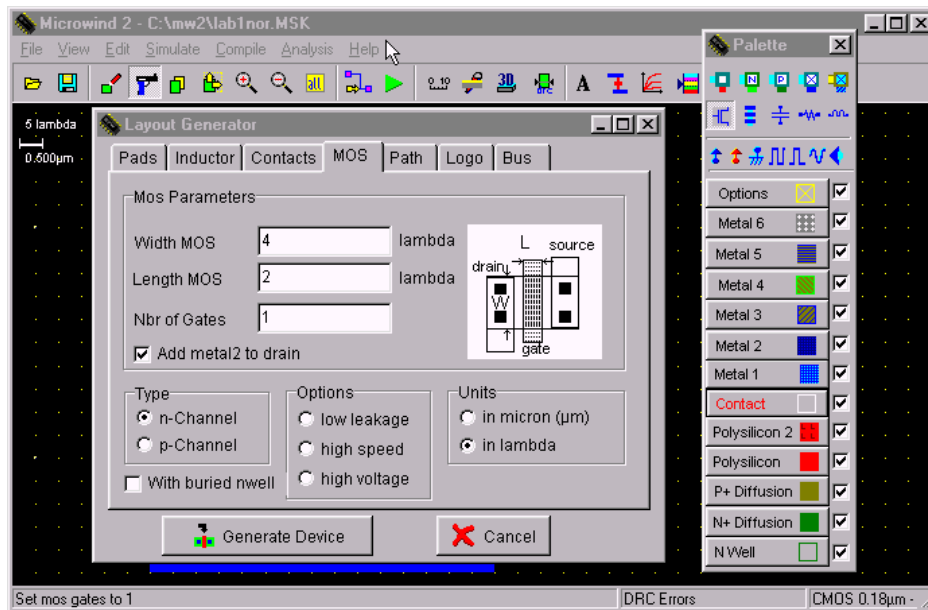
Microwind 2 - C:\mw2\lab1nor.MSK

File View Edit Simulate Compile Analysis Help

0.10 3D A

5 lambda
0.600µm

Layout Generator

Pads Inductor Contacts MOS Path Logo Bus

Mos Parameters

Width MOS 4 lambda

Length MOS 2 lambda

Nbr of Gates 1

Add metal2 to drain

L
source
drain
W
gate

Type
n-Channel
p-Channel

With buried nwell

Options
low leakage
high speed
high voltage

Units
in micron (µm)
in lambda

Generate Device

Cancel

Palette

Options
Metal 6
Metal 5
Metal 4
Metal 3
Metal 2
Metal 1
Contact
Polysilicon 2
Polysilicon
P+ Diffusion
N+ Diffusion
N Well

Set mos gates to 1

DRC Errors

CMOS 0.18µm -